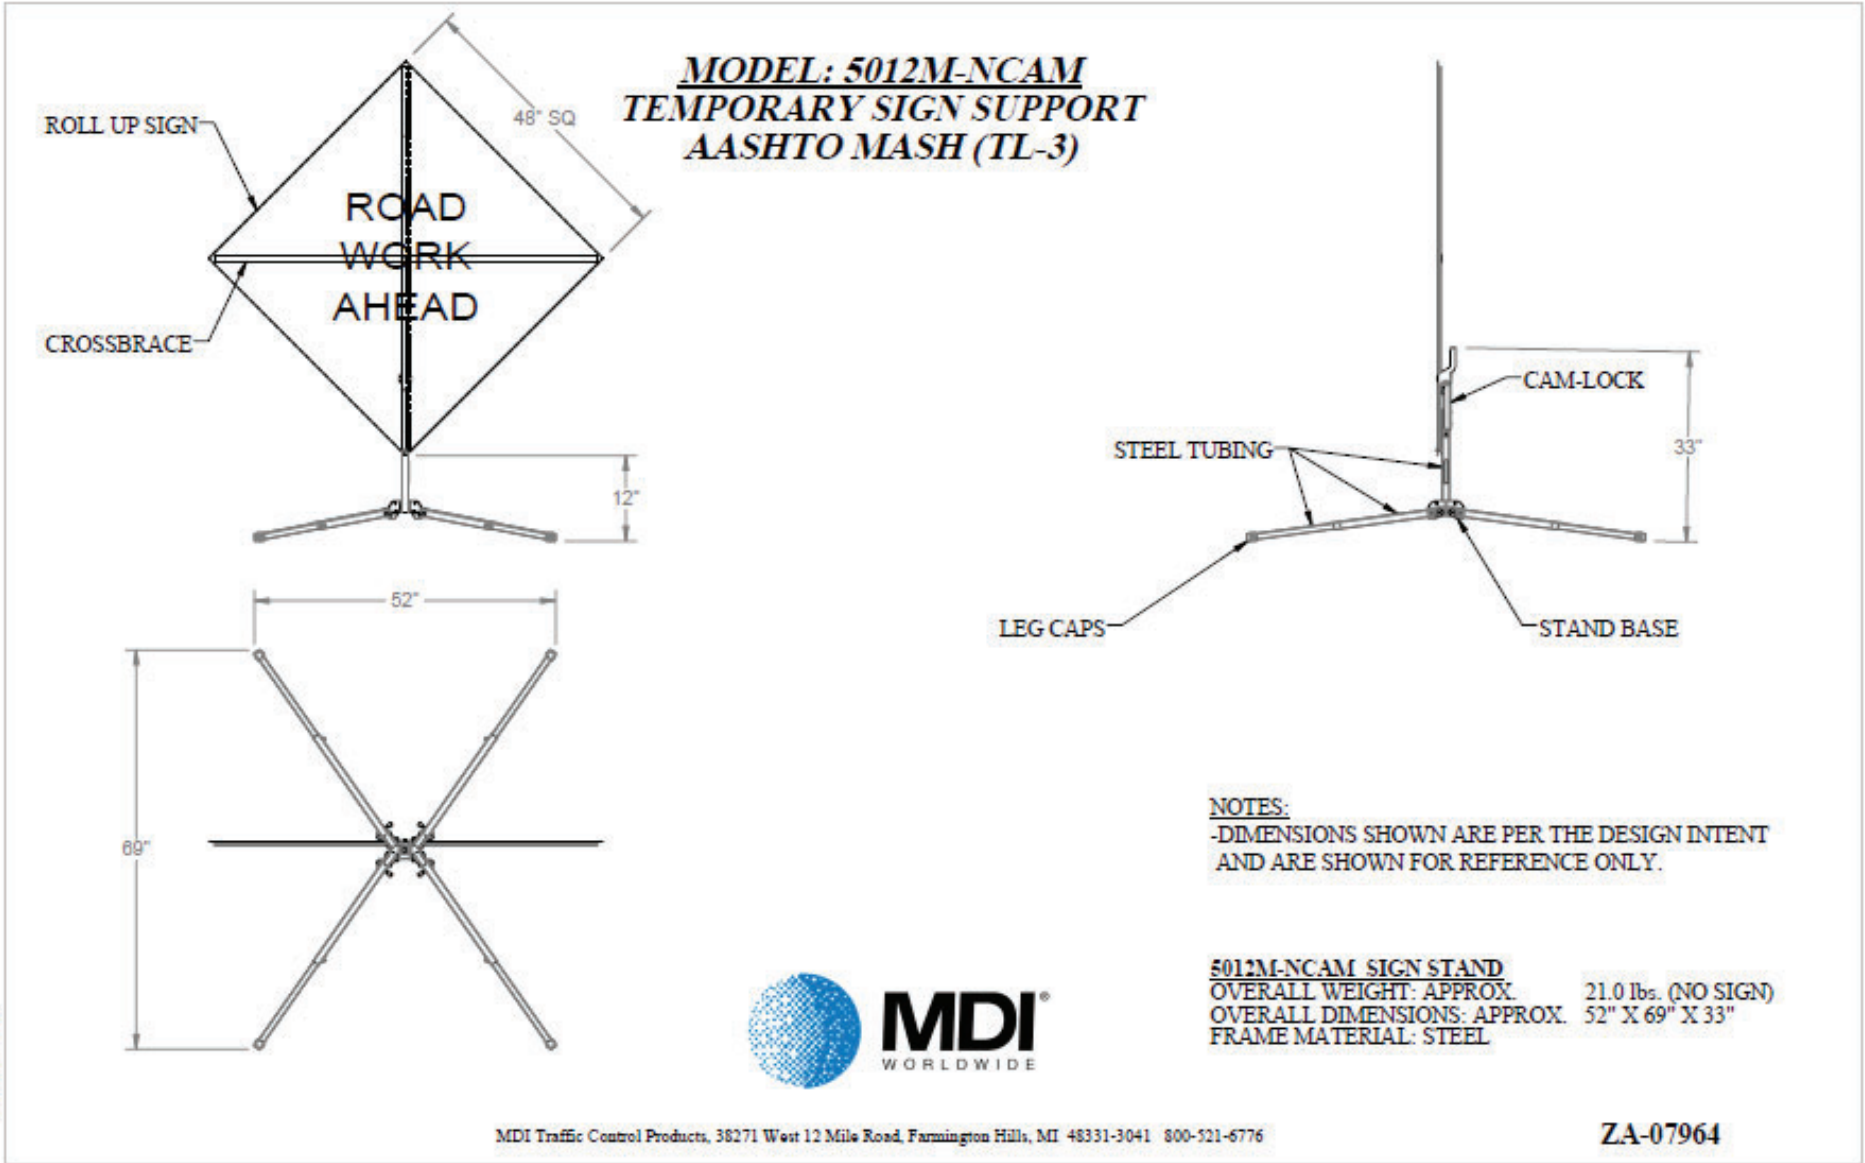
MODEL: 5012M-NCAM
TEMPORARY SIGN SUPPORT
AASHTO MASH (TL-3)

ROLL UP SIGN

48" SQ

ROAD
WORK
AHEAD

CROSSBRACE

12"

52"

69"

CAM-LOCK

STEEL TUBING

33"

LEG CAPS

STAND BASE

NOTES:
-DIMENSIONS SHOWN ARE PER THE DESIGN INTENT AND ARE SHOWN FOR REFERENCE ONLY.

5012M-NCAM SIGN STAND
OVERALL WEIGHT: APPROX. 21.0 lbs. (NO SIGN)
OVERALL DIMENSIONS: APPROX. 52" X 69" X 33"
FRAME MATERIAL: STEEL

MDI®
WORLDWIDE

MDI Traffic Control Products, 38271 West 12 Mile Road, Farmington Hills, MI 48331-3041 800-521-6776

ZA-07964